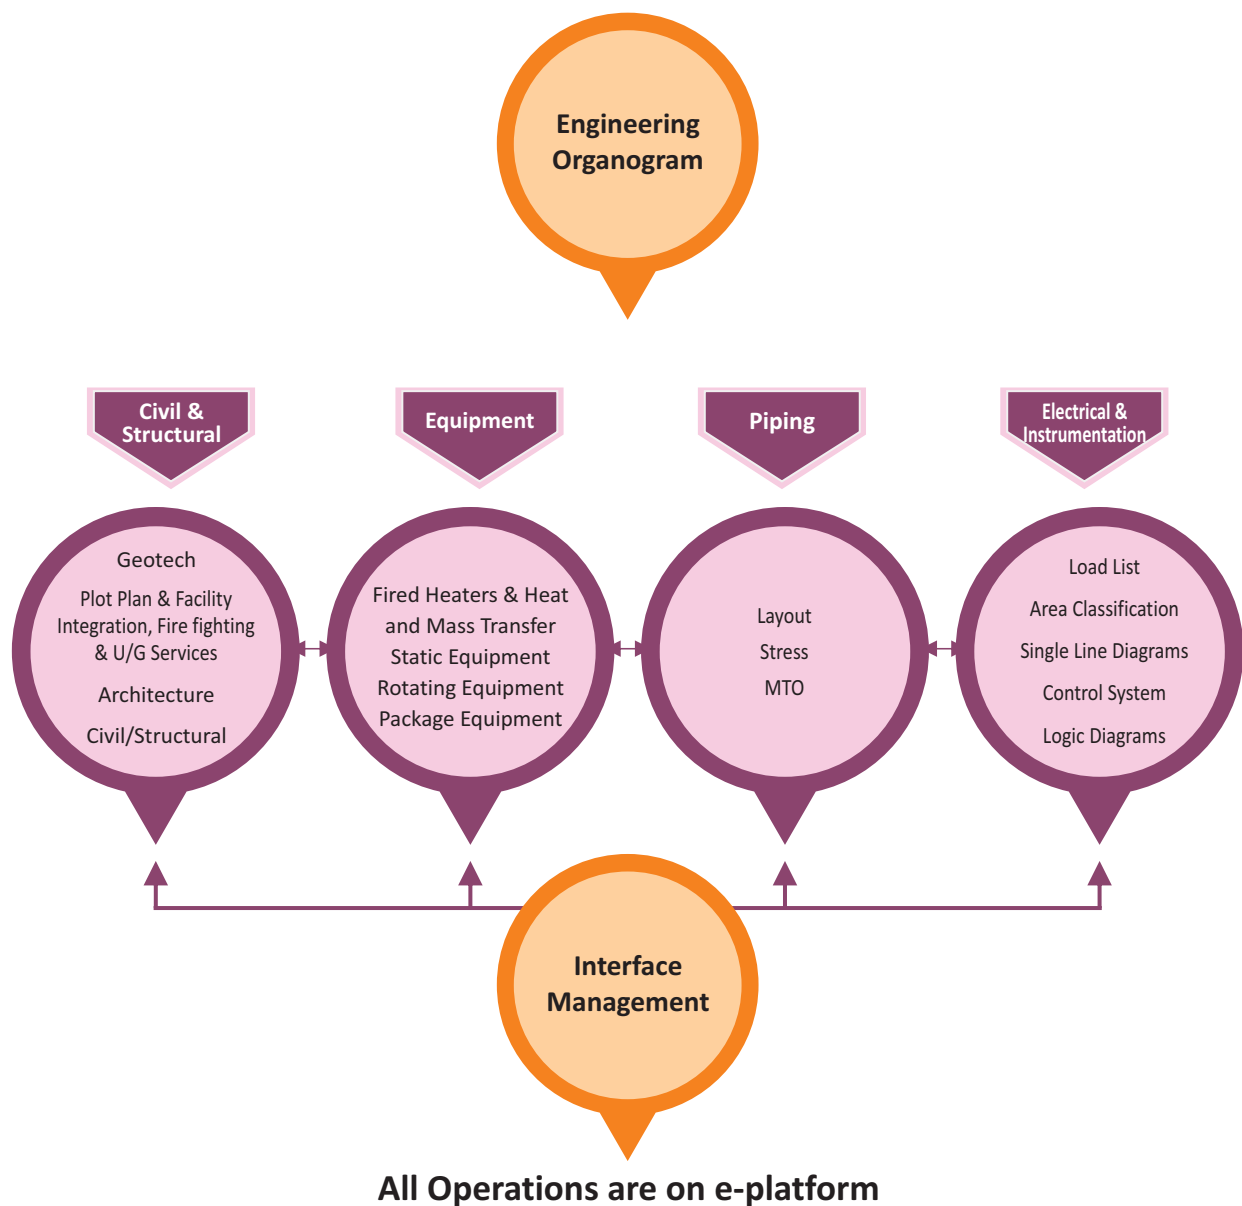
Engineering Organogram

Civil & Structural

Equipment

Piping

Electrical & Instrumentation

Geotech

Plot Plan & Facility Integration, Fire fighting & U/G Services

Architecture

Civil/Structural

Fired Heaters & Heat and Mass Transfer

Static Equipment

Rotating Equipment

Package Equipment

Layout

Stress

MTO

Load List

Area Classification

Single Line Diagrams

Control System

Logic Diagrams

Interface Management

All Operations are on e-platform